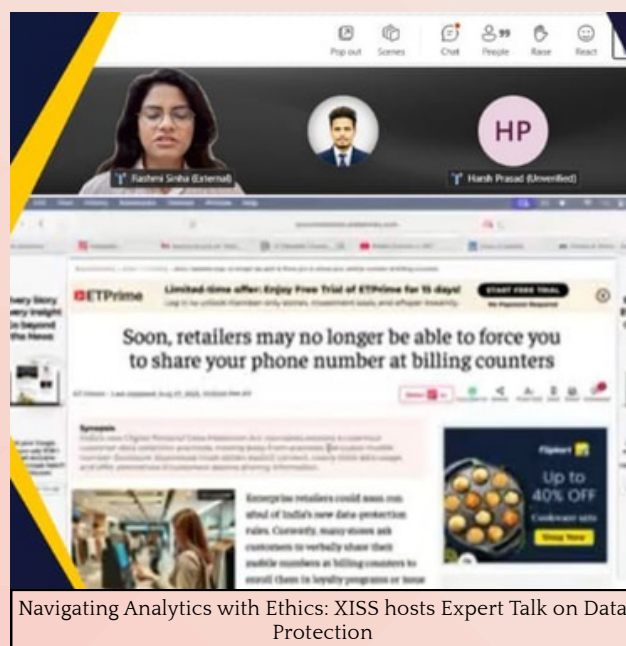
Pop out Scenes Chat People 99 Raise React

Rashmi Sinha (External)

HP

Harsh Prasad (Unverified)

ETPrime Limited-time offer: Enjoy Free Trial of ETPrime for 15 days! START FREE TRIAL

Soon, retailers may no longer be able to force you to share your phone number at billing counters

Synopsis

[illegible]

Enterprise retailers could soon run afoul of India's new data-protection rules. Currently, many stores ask customers to verbally share their mobile numbers at billing counters to enroll them in loyalty programs or issue

Flipkart Up to 40% OFF Cookware sets Shop Now

Navigating Analytics with Ethics: XISS hosts Expert Talk on Data Protection